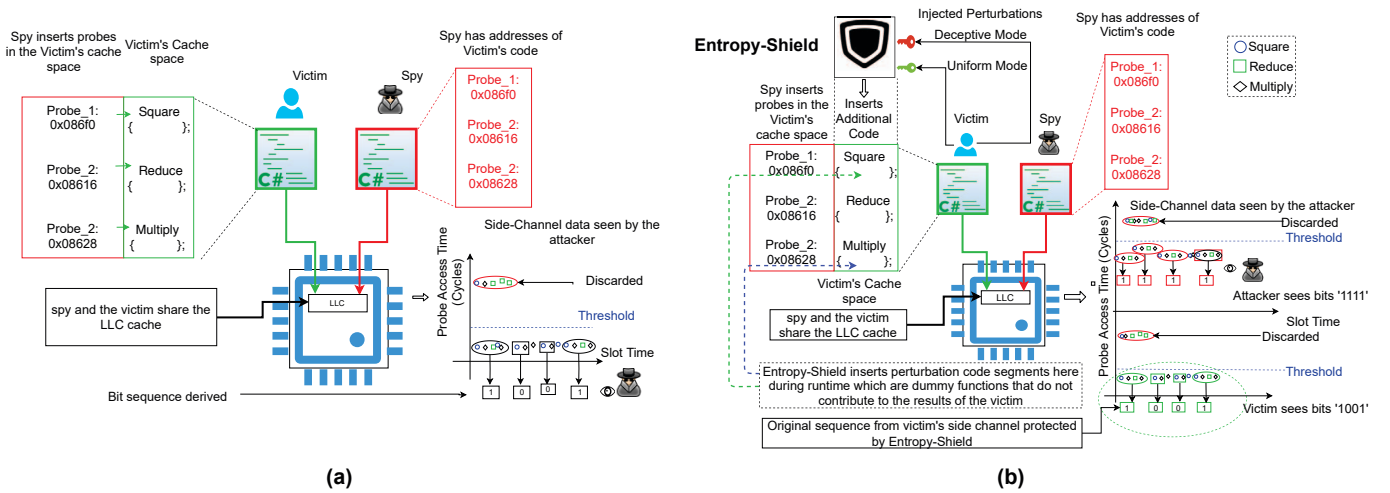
Spy inserts probes in the Victim's cache space

Victim's Cache space

Spy has addresses of Victim's code

Victim

Spy

Probe_1: 0x086f0

Square { };

Probe_2: 0x08616

Reduce { };

Probe_2: 0x08628

Multiply { };

C#

C#

Probe_1: 0x086f0

Probe_2: 0x08616

Probe_2: 0x08628

Side-Channel data seen by the attacker

Probe Access Time (Cycles)

Discarded

Threshold

LLC

spy and the victim share the LLC cache

Slot Time

1 0 0 1

Bit sequence derived

(a)

Entropy-Shield

Injected Perturbations

Deceptive Mode

Uniform Mode

Inserts Additional Code

Spy has addresses of Victim's code

Square

Reduce

Multiply

Spy inserts probes in the Victim's cache space

Victim

Spy

Probe_1: 0x086f0

Square { };

Probe_2: 0x08616

Reduce { };

Probe_2: 0x08628

Multiply { };

C#

C#

Probe_1: 0x086f0

Probe_2: 0x08616

Probe_2: 0x08628

Side-Channel data seen by the attacker

Discarded

Threshold

Probe Access Time (Cycles)

1 1 1 1

Attacker sees bits '1111'

Victim's Cache space

LLC

spy and the victim share the LLC cache

Slot Time

Discarded

Entropy-Shield inserts perturbation code segments here during runtime which are dummy functions that do not contribute to the results of the victim

Threshold

1 0 0 1

Victim sees bits '1001'

Original sequence from victim's side channel protected by Entropy-Shield

(b)